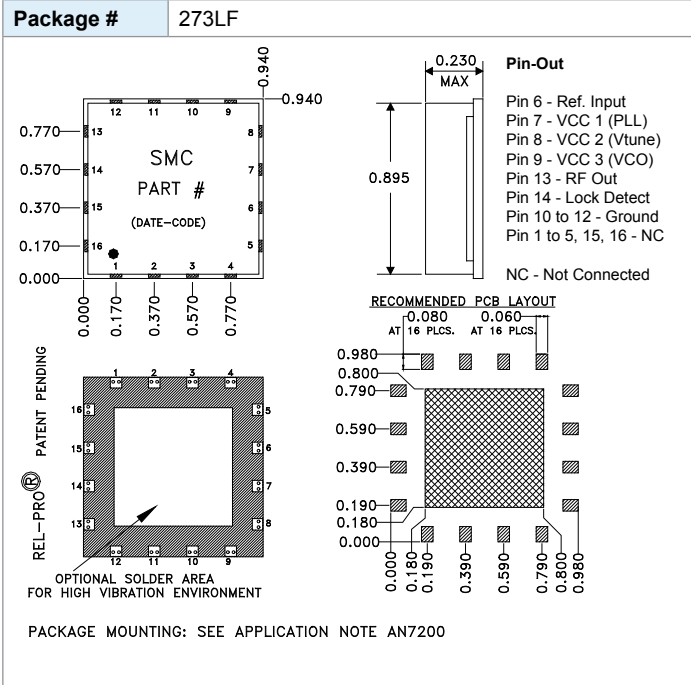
| Package # | 273LF |
|---|---|

0.940
0.940
12 11 10 9
13 8
14 7
15 6
16 5
1 2 3 4
0.770
0.570
0.370
0.170
0.000
SMC
PART #
(DATE-CODE)
0.000 0.170 0.370 0.570 0.770

0.230
MAX
0.895

Pin-Out

Pin 6 - Ref. Input
Pin 7 - VCC 1 (PLL)
Pin 8 - VCC 2 (Vtune)
Pin 9 - VCC 3 (VCO)
Pin 13 - RF Out
Pin 14 - Lock Detect
Pin 10 to 12 - Ground
Pin 1 to 5, 15, 16 - NC

NC - Not Connected

RECOMMENDED PCB LAYOUT
0.080 AT 16 PLCS.
0.060 AT 16 PLCS.
0.980
0.800
0.790
0.590
0.390
0.190
0.180
0.000
0.000 0.180 0.190 0.390 0.590 0.790 0.800 0.980

REL-PRO® PATENT PENDING

1 2 3 4
16 5
15 6
14 7
13 8
12 11 10 9

OPTIONAL SOLDER AREA
FOR HIGH VIBRATION ENVIRONMENT

PACKAGE MOUNTING: SEE APPLICATION NOTE AN7200